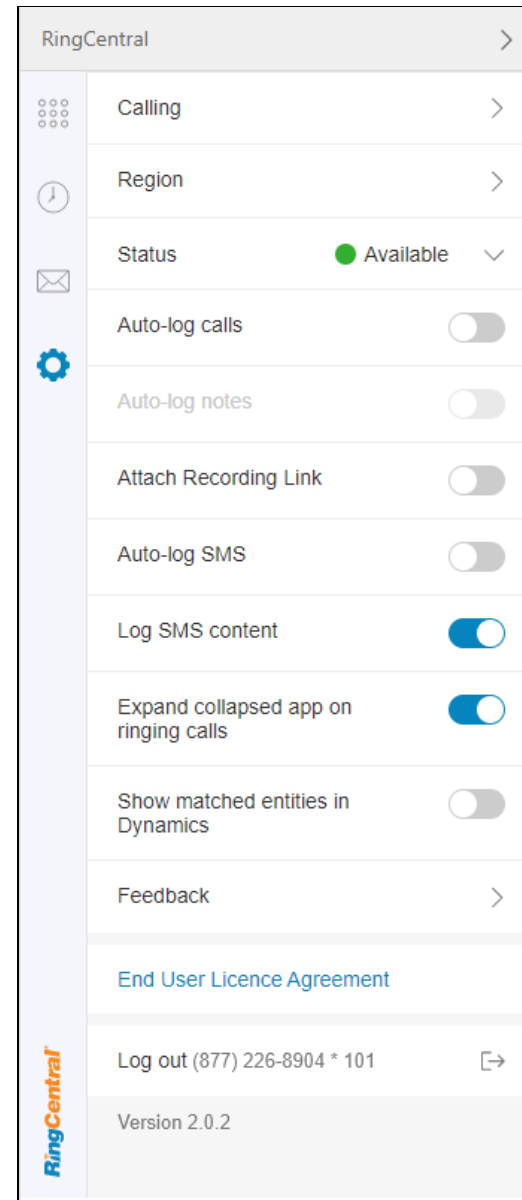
RingCentral

Calling

Region

Status Available

Auto-log calls

Auto-log notes

Attach Recording Link

Auto-log SMS

Log SMS content

Expand collapsed app on ringing calls

Show matched entities in Dynamics

Feedback

End User Licence Agreement

Log out (877) 226-8904 * 101

Version 2.0.2

RingCentral